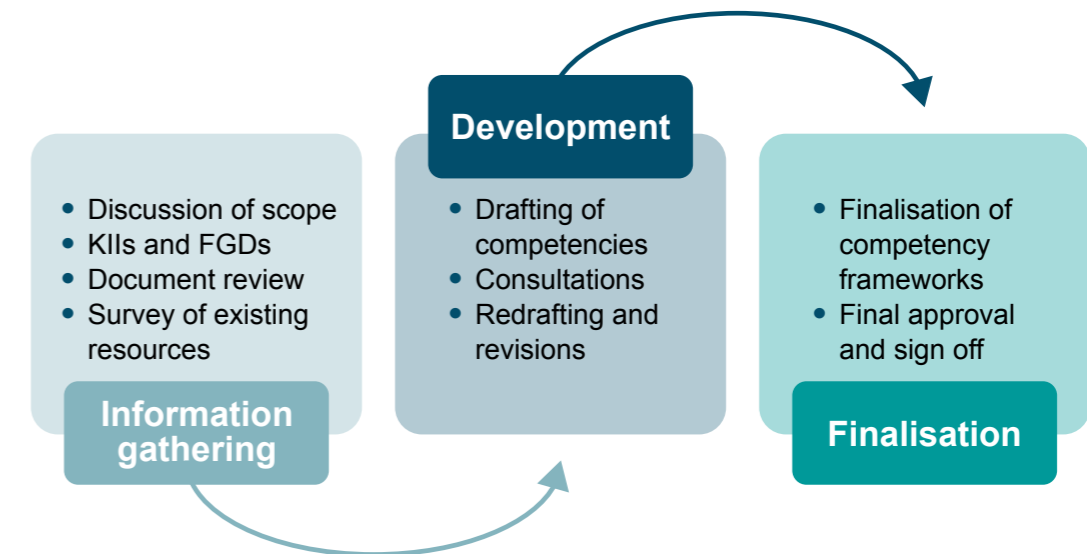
- Discussion of scope
- KIIs and FGDs
- Document review
- Survey of existing resources

Information gathering

Development

- Drafting of competencies
- Consultations
- Redrafting and revisions

- Finalisation of competency frameworks
- Final approval and sign off

Finalisation